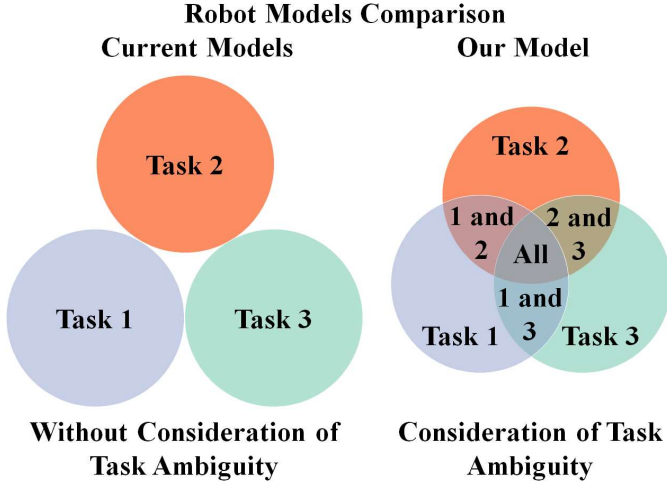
Robot Models Comparison

Current Models

Task 2

Task 1

Task 3

Without Consideration of Task Ambiguity

Our Model

Task 2

1 and 2

2 and 3

All

1 and 3

Task 1

Task 3

Consideration of Task Ambiguity